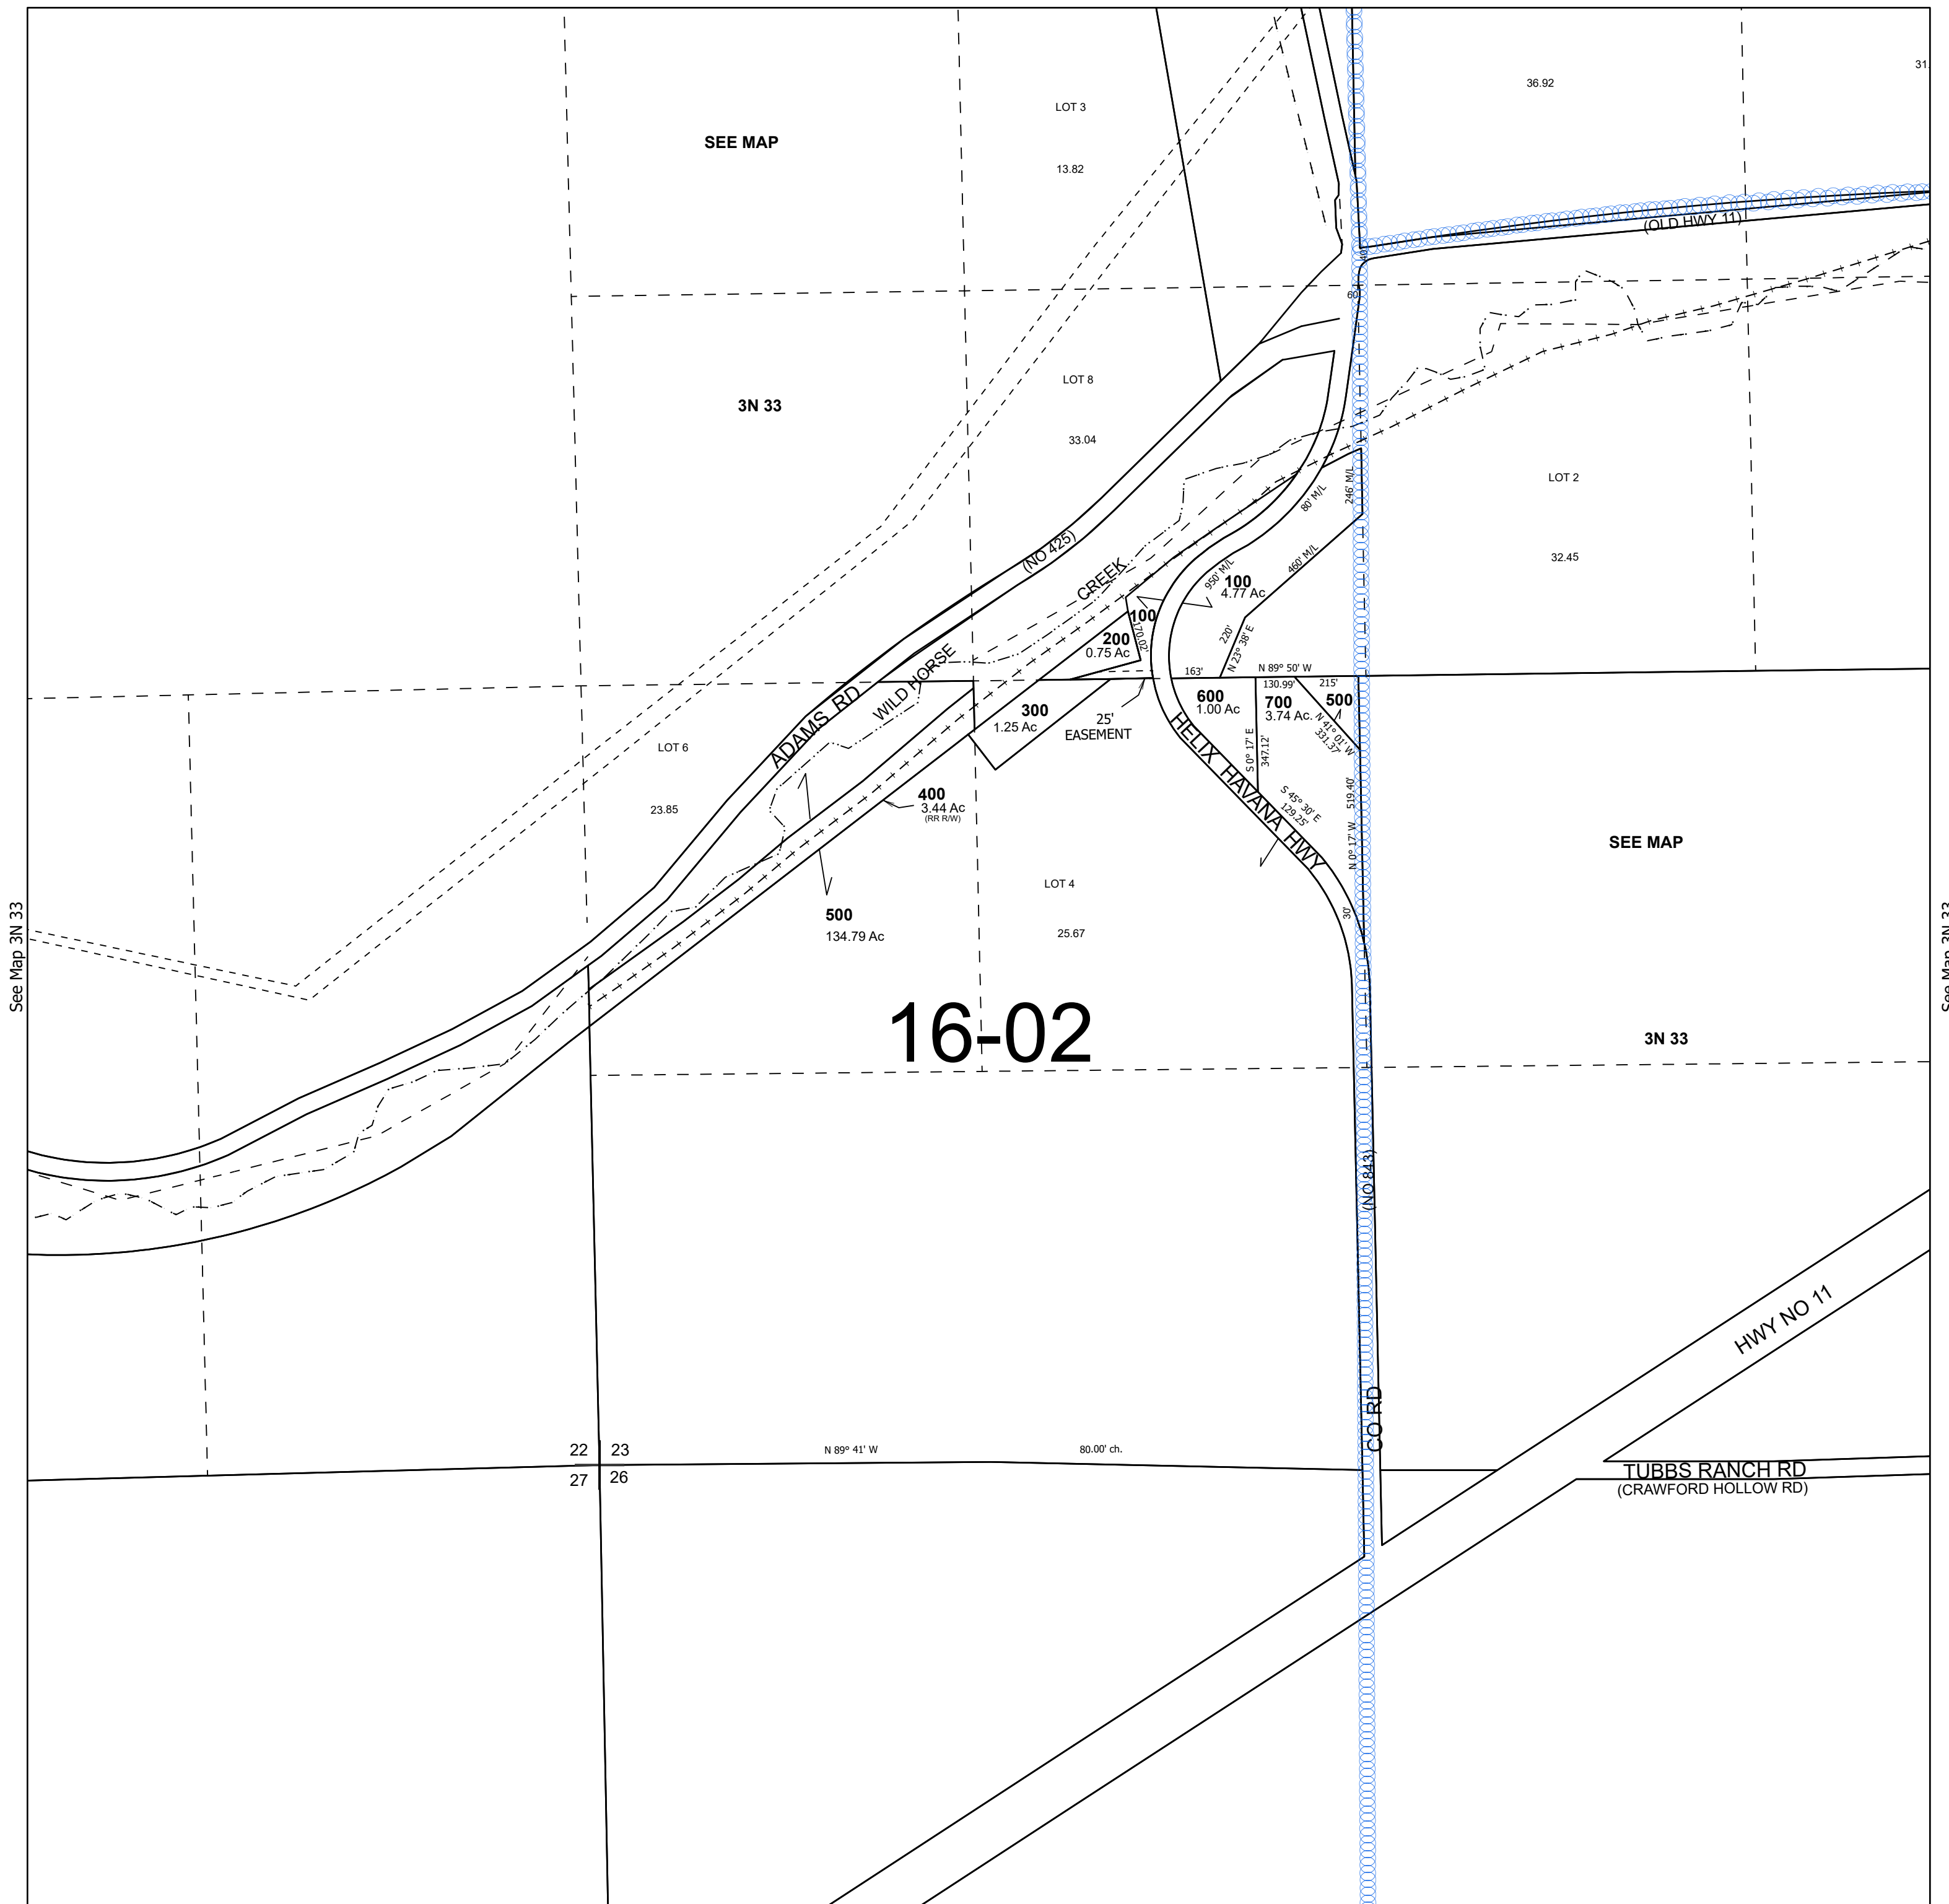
SEE MAP

LOT 3

13.82

36.92

31

(OLD HWY 11)

3N 33

LOT 8

33.04

60

40

LOT 2

32.45

(NO 425)

CREEK

80' M/L

246' M/L

460' M/L

950' M/L

100
4.77 Ac

100

170.02'

200
0.75 Ac

220'

N 23° 38' E

WILD HORSE

ADAMS RD

163'

N 89° 50' W

130.99'

215'

600
1.00 Ac

700
3.74 Ac.

500

N 41° 01' W
331.37'

300
1.25 Ac

25'
EASEMENT

HELIX HAVANA HWY

S 0° 17' E
347.12'

LOT 6

23.85

400
3.44 Ac
(RR R/W)

S 45° 30' E
129.25'

519.40'

N 0° 17' W

SEE MAP

LOT 4

25.67

500
134.79 Ac

30'

16-02

3N 33

See Map 3N 33

See Map 3N 33

(NO 843)

HWY NO 11

CO RD

22 23
27 26

N 89° 41' W

80.00' ch.

TUBBS RANCH RD
(CRAWFORD HOLLOW RD)